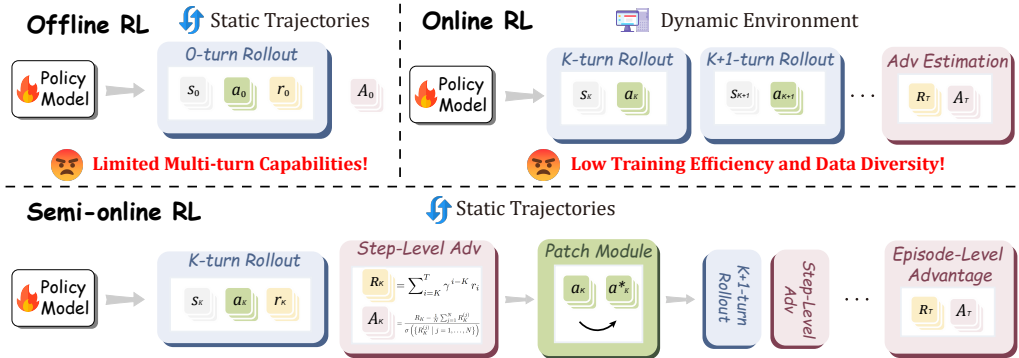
Offline RL

Static Trajectories

0-turn Rollout

Policy Model

$s_0$ $a_0$ $r_0$ $A_0$

Limited Multi-turn Capabilities!

Online RL

Dynamic Environment

K-turn Rollout

K+1-turn Rollout

Adv Estimation

Policy Model

$s_K$ $a_K$ $s_{K+1}$ $a_{K+1}$ . . . $R_T$ $A_T$

Low Training Efficiency and Data Diversity!

Semi-online RL

Static Trajectories

Policy Model

K-turn Rollout

$s_K$ $a_K$ $r_K$

Step-Level Adv

$R_K = \sum_{i=K}^{T} \gamma^{i-K} r_i$

$A_K = \frac{R_K - \frac{1}{N}\sum_{j=1}^{N} R_K^{(j)}}{\sigma(\{R_K^{(j)} \mid j=1,\ldots,N\})}$

Patch Module

$a_K$ $a^*_K$

K+1-turn Rollout

Step-Level Adv

. . .

Episode-Level Advantage

$R_T$ $A_T$